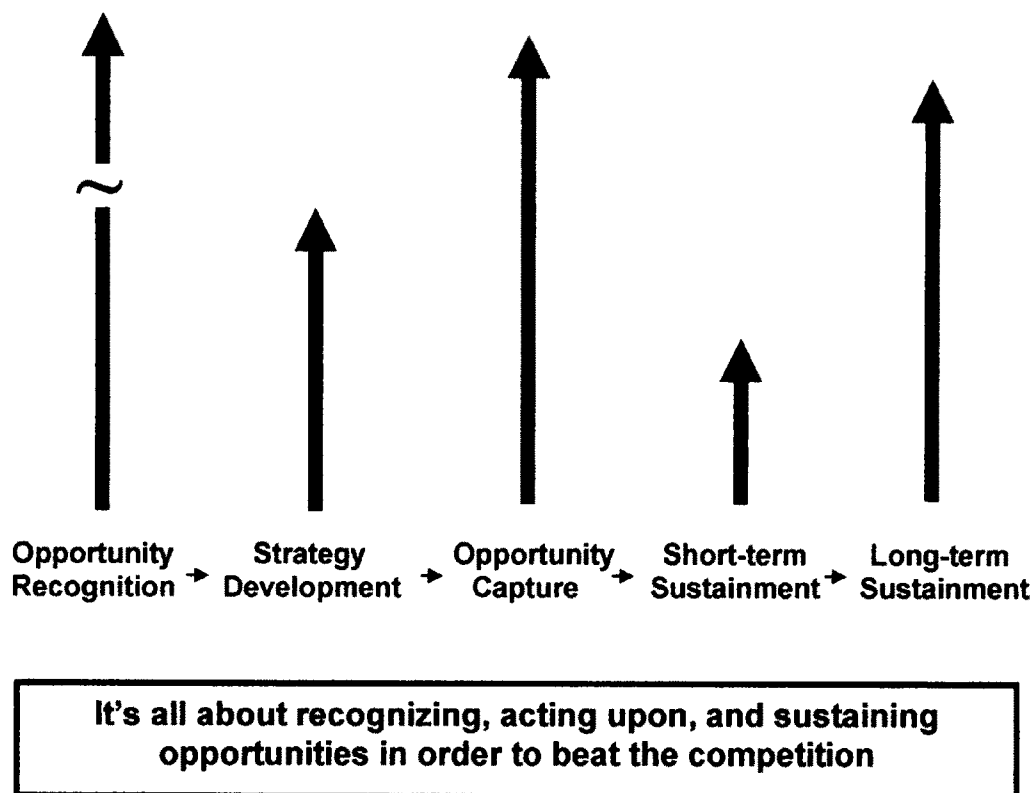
~

Opportunity Recognition → Strategy Development → Opportunity Capture → Short-term Sustainment → Long-term Sustainment

It’s all about recognizing, acting upon, and sustaining opportunities in order to beat the competition